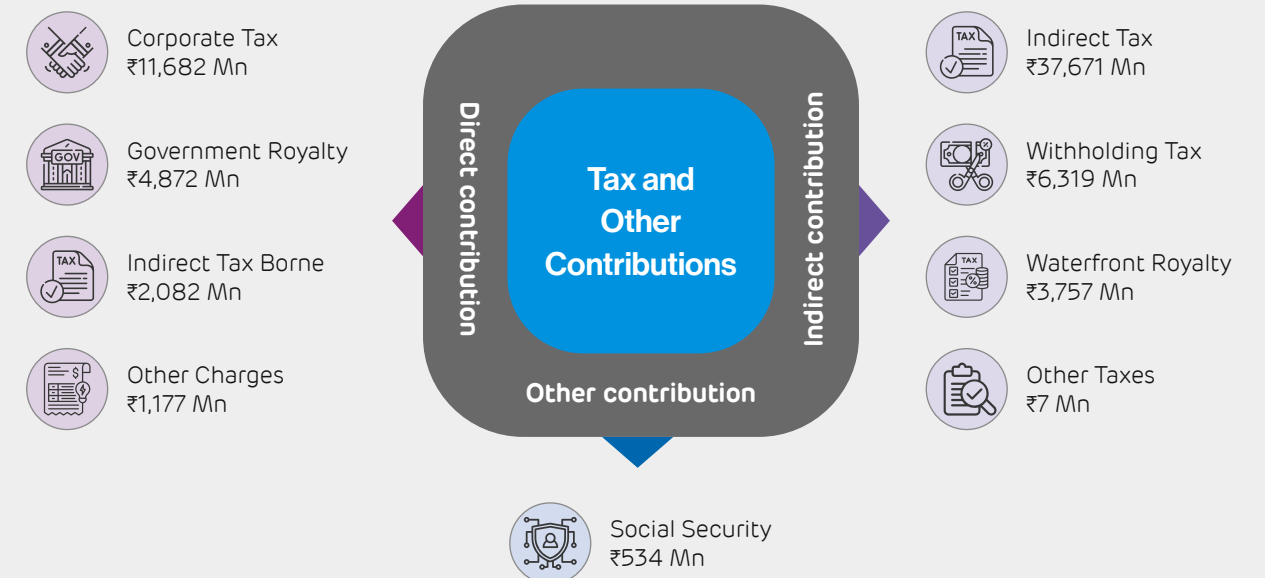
Corporate Tax
₹11,682 Mn

Government Royalty
₹4,872 Mn

Indirect Tax Borne
₹2,082 Mn

Other Charges
₹1,177 Mn

Direct contribution

Tax and Other Contributions

Indirect contribution

Other contribution

Indirect Tax
₹37,671 Mn

Withholding Tax
₹6,319 Mn

Waterfront Royalty
₹3,757 Mn

Other Taxes
₹7 Mn

Social Security
₹534 Mn